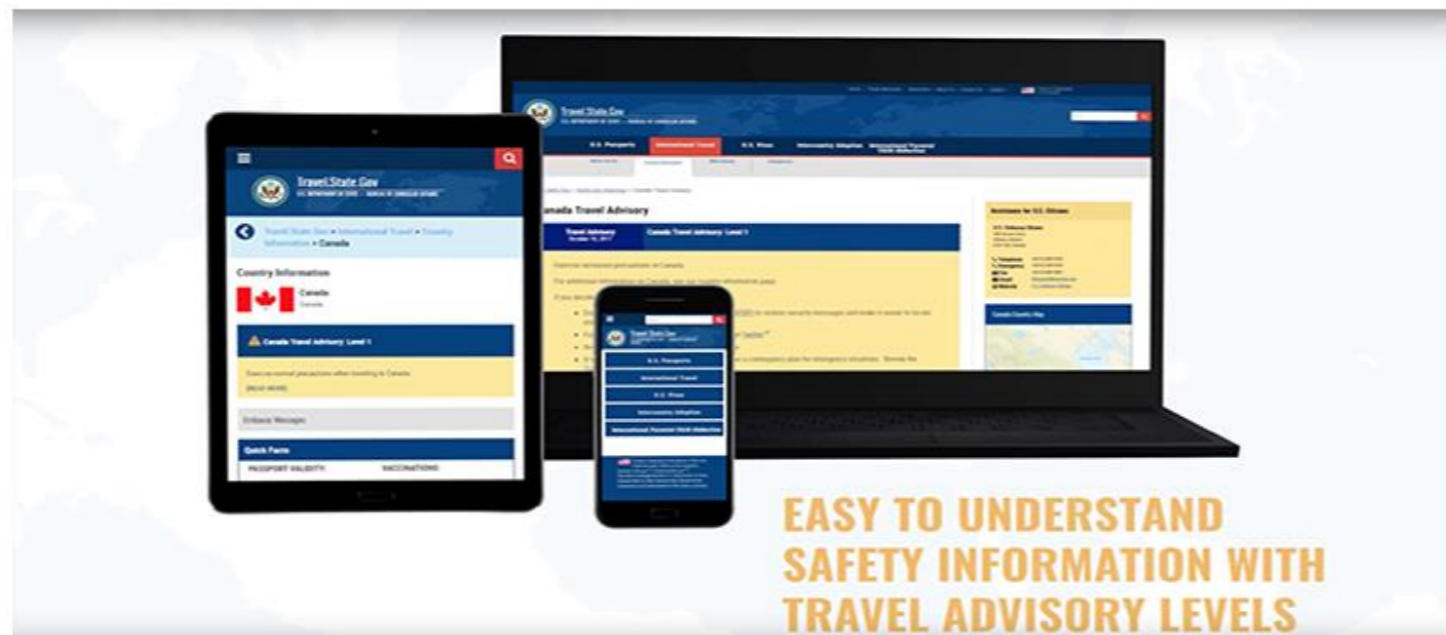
Travel.State.Gov

U.S. Passports
International Travel
U.S. Visas
Intercountry Adoption
International Parental Child Abduction

Canada Travel Advisory

Travel Advisory
Canada Travel Advisory: Level 1

Residents for U.S. Citizens

Canada Country Map

Travel.State.Gov

Travel.State.Gov > International Travel > Country Information > Canada

Country Information

Canada
Canada

Canada Travel Advisory: Level 1

Exercise normal precautions when traveling to Canada.

[READ MORE]

Embassy Messages

Quick Facts

PASSPORT VALIDITY:
VACCINATIONS:

Travel.State.Gov

U.S. Passports
International Travel
U.S. Visas
Intercountry Adoption
International Parental Child Abduction

EASY TO UNDERSTAND SAFETY INFORMATION WITH TRAVEL ADVISORY LEVELS